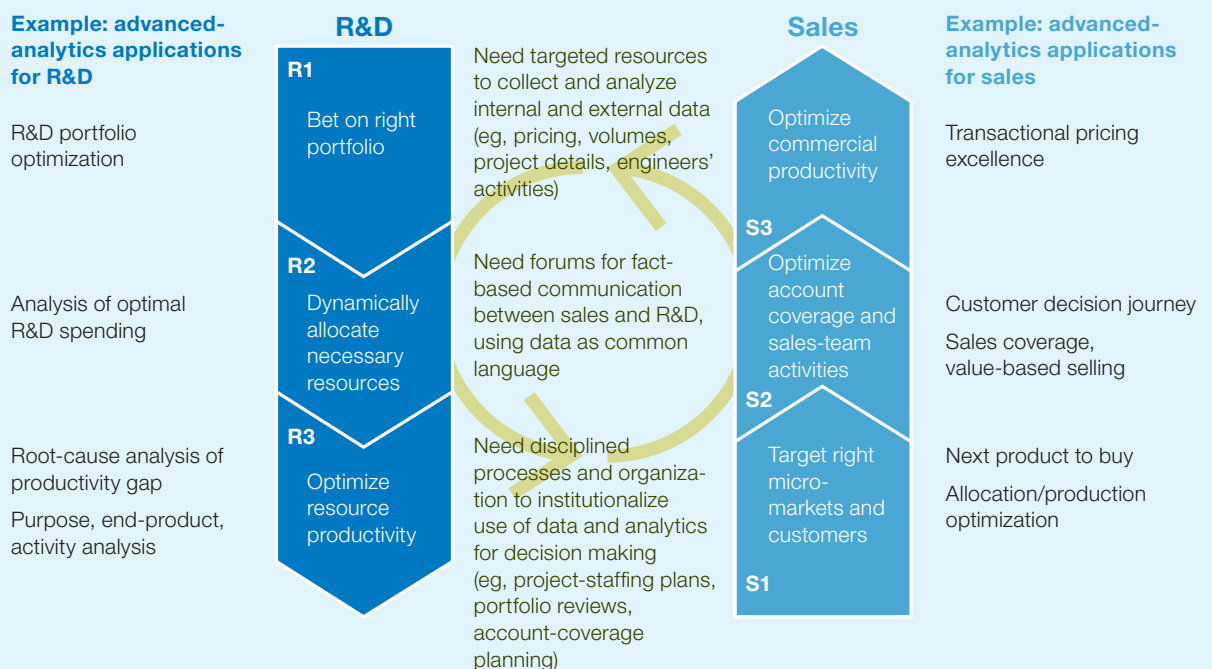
Example: advanced-analytics applications for R&D

R&D portfolio optimization

Analysis of optimal R&D spending

Root-cause analysis of productivity gap

Purpose, end-product, activity analysis

R&D

R1

Bet on right portfolio

R2

Dynamically allocate necessary resources

R3

Optimize resource productivity

Need targeted resources to collect and analyze internal and external data (eg, pricing, volumes, project details, engineers' activities)

Need forums for fact-based communication between sales and R&D, using data as common language

Need disciplined processes and organization to institutionalize use of data and analytics for decision making (eg, project-staffing plans, portfolio reviews, account-coverage planning)

Sales

Optimize commercial productivity

S3

Optimize account coverage and sales-team activities

S2

Target right micro-markets and customers

S1

Example: advanced-analytics applications for sales

Transactional pricing excellence

Customer decision journey

Sales coverage, value-based selling

Next product to buy

Allocation/production optimization